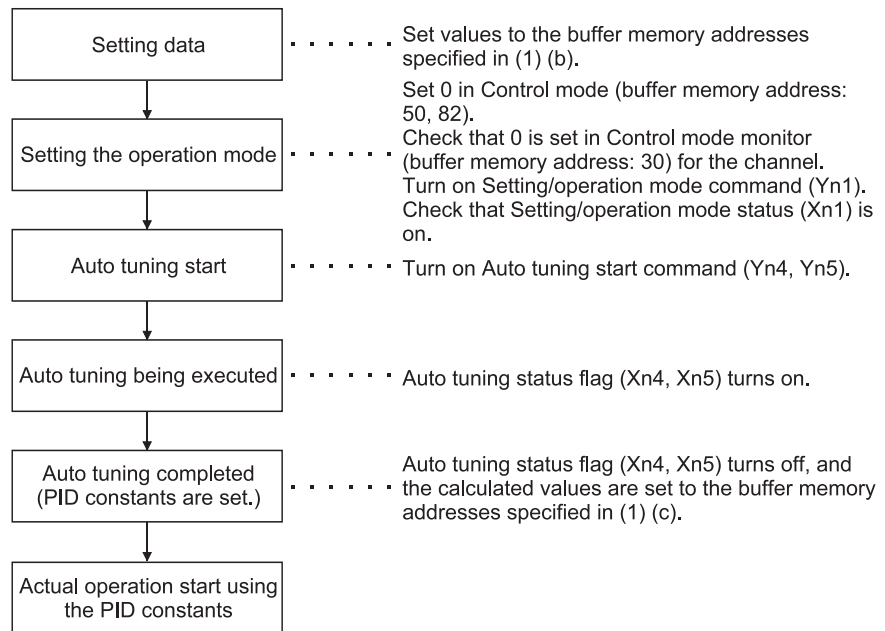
Setting data

Set values to the buffer memory addresses specified in (1) (b).

Setting the operation mode

Set 0 in Control mode (buffer memory address: 50, 82).
Check that 0 is set in Control mode monitor (buffer memory address: 30) for the channel.
Turn on Setting/operation mode command (Yn1).
Check that Setting/operation mode status (Xn1) is on.

Auto tuning start

Turn on Auto tuning start command (Yn4, Yn5).

Auto tuning being executed

Auto tuning status flag (Xn4, Xn5) turns on.

Auto tuning completed (PID constants are set.)

Auto tuning status flag (Xn4, Xn5) turns off, and the calculated values are set to the buffer memory addresses specified in (1) (c).

Actual operation start using the PID constants